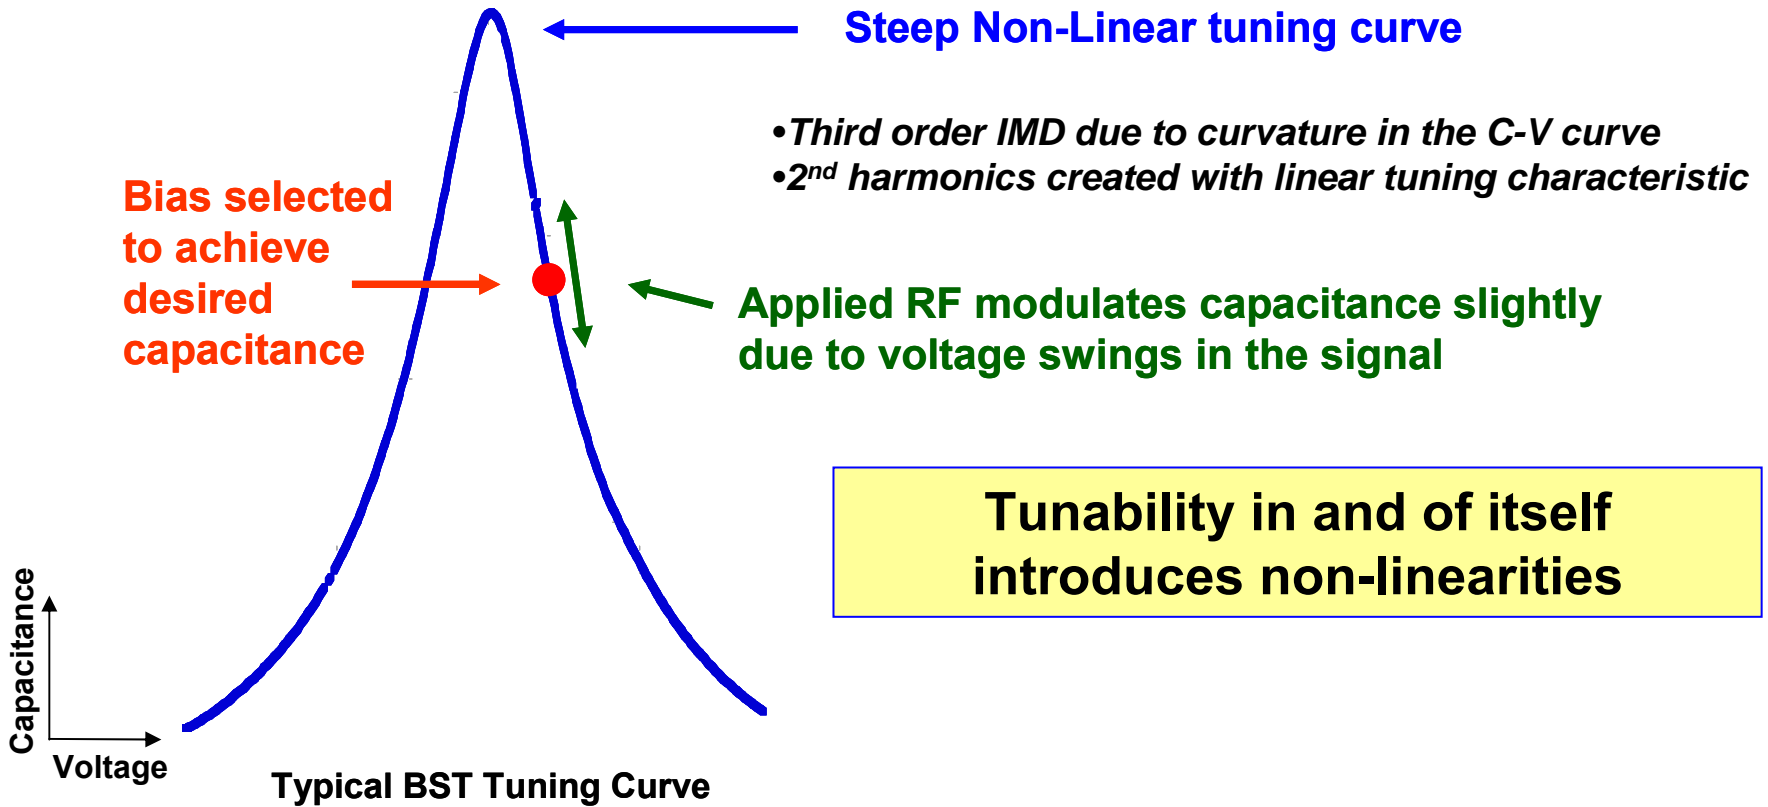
Steep Non-Linear tuning curve

•Third order IMD due to curvature in the C-V curve
•2$^{nd}$ harmonics created with linear tuning characteristic

Bias selected to achieve desired capacitance

Applied RF modulates capacitance slightly due to voltage swings in the signal

Tunability in and of itself introduces non-linearities

Capacitance

Voltage

Typical BST Tuning Curve